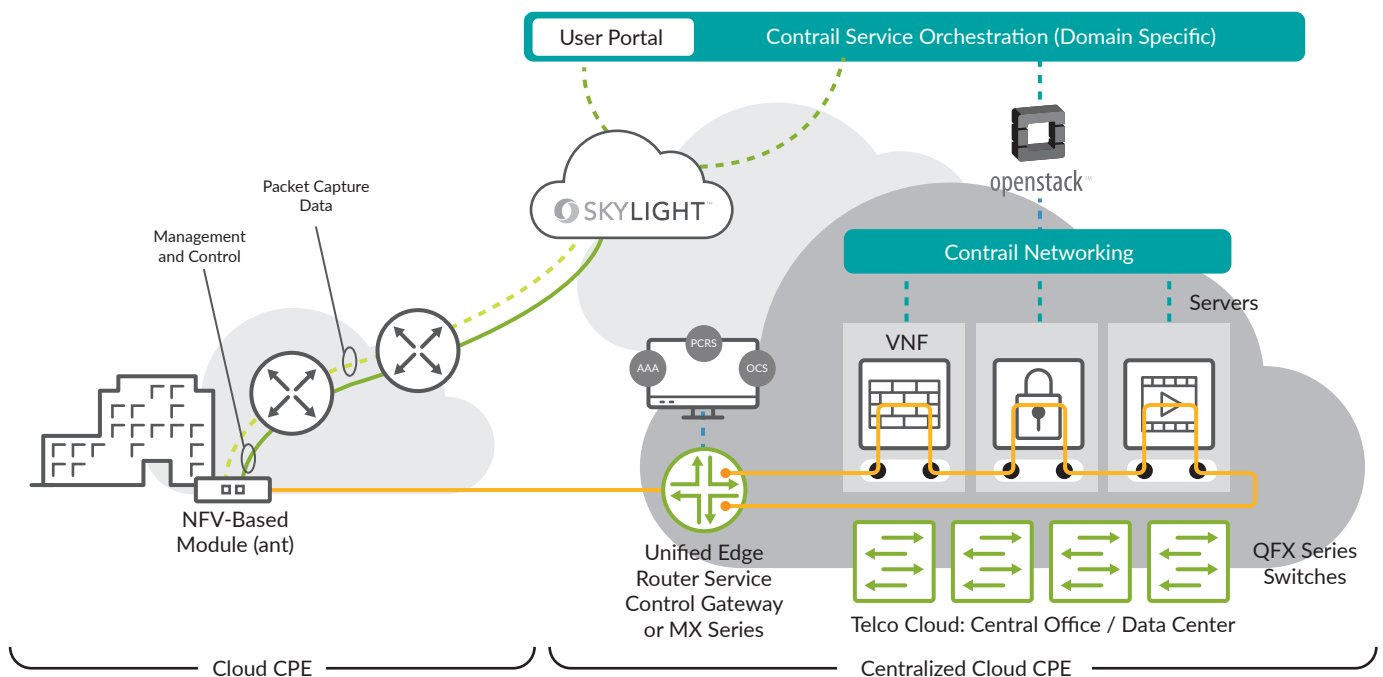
User Portal

Contrail Service Orchestration (Domain Specific)

openstack™

SKYLIGHT™

Packet Capture Data

Management and Control

Contrail Networking

Servers

VNF

PCRS

AAA

OCS

NFV-Based Module (ant)

Unified Edge Router Service Control Gateway or MX Series

QFX Series Switches

Telco Cloud: Central Office / Data Center

Cloud CPE

Centralized Cloud CPE